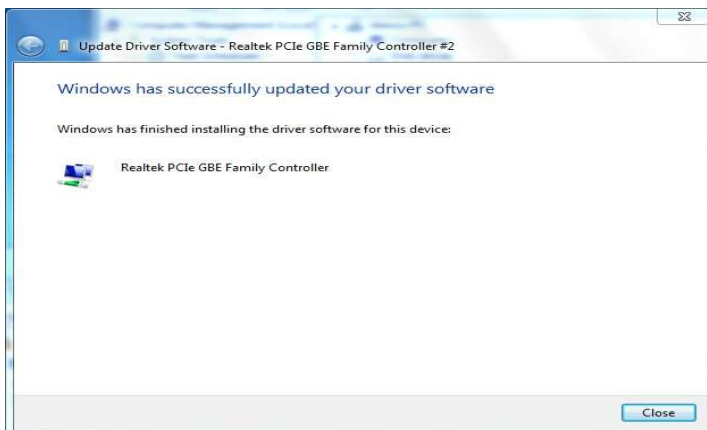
Update Driver Software - Realtek PCIe GBE Family Controller #2

Windows has successfully updated your driver software

Windows has finished installing the driver software for this device:

Realtek PCIe GBE Family Controller

Close